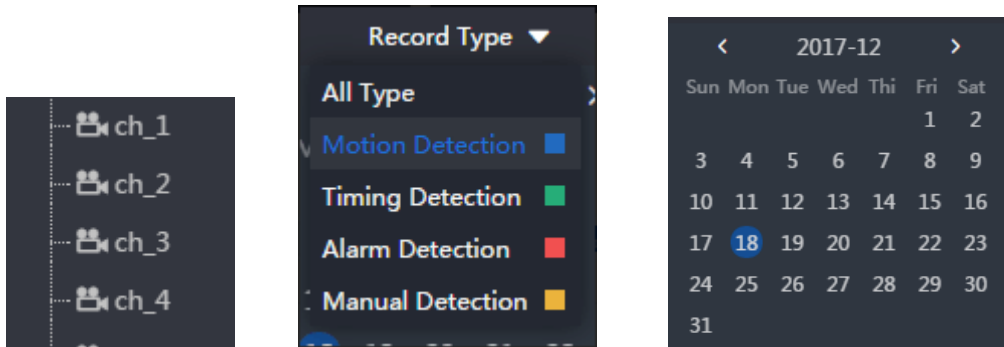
ch_1
ch_2
ch_3
ch_4

Record Type
All Type
Motion Detection
Timing Detection
Alarm Detection
Manual Detection

‹ 2017-12 ›

| Sun | Mon | Tue | Wed | Thi | Fri | Sat |
|---|---|---|---|---|---|---|
| | | | | | 1 | 2 |
| 3 | 4 | 5 | 6 | 7 | 8 | 9 |
| 10 | 11 | 12 | 13 | 14 | 15 | 16 |
| 17 | 18 | 19 | 20 | 21 | 22 | 23 |
| 24 | 25 | 26 | 27 | 28 | 29 | 30 |
| 31 | | | | | | |